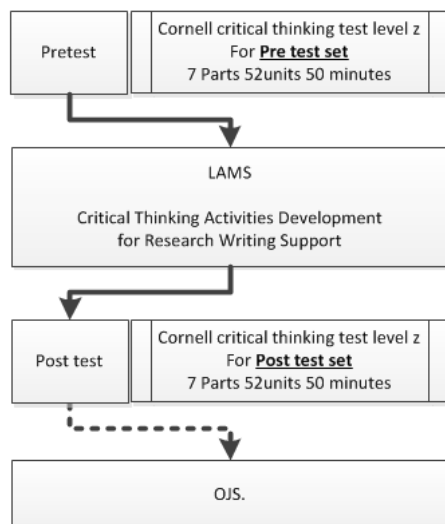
Pretest

Cornell critical thinking test level z
For **Pre test set**
7 Parts 52units 50 minutes

LAMS

Critical Thinking Activities Development for Research Writing Support

Post test

Cornell critical thinking test level z
For **Post test set**
7 Parts 52units 50 minutes

OJS.